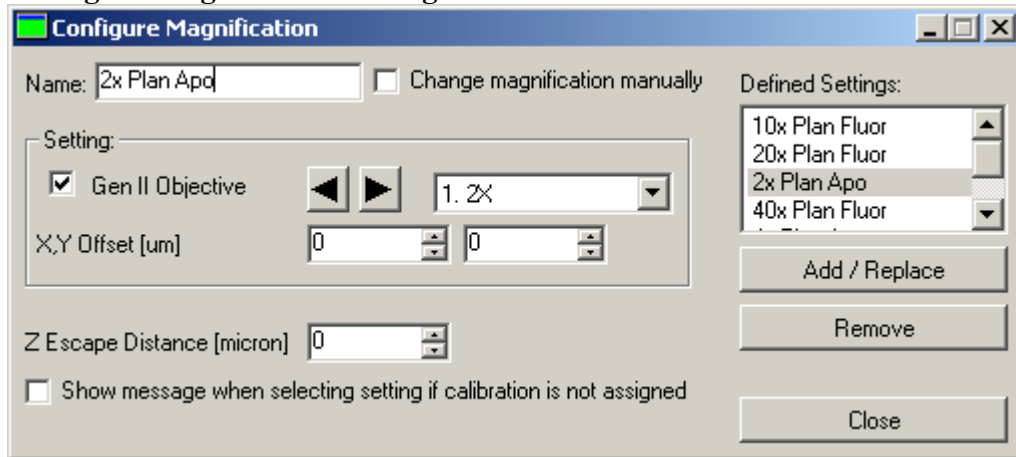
Configure Magnification

Name: 2x Plan Apo

Change magnification manually

Setting:

Gen II Objective

1. 2X

X,Y Offset [um] 0 0

Z Escape Distance [micron] 0

Show message when selecting setting if calibration is not assigned

Defined Settings:

10x Plan Fluor
20x Plan Fluor
2x Plan Apo
40x Plan Fluor
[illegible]

Add / Replace

Remove

Close